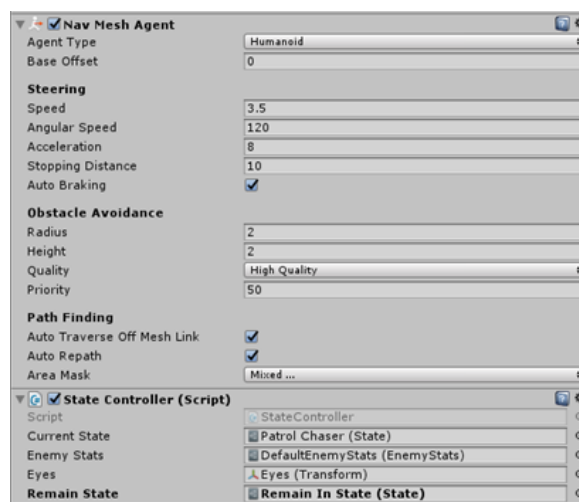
Nav Mesh Agent
Agent Type | Humanoid
Base Offset | 0

Steering
Speed | 3.5
Angular Speed | 120
Acceleration | 8
Stopping Distance | 10
Auto Braking | ✓

Obstacle Avoidance
Radius | 2
Height | 2
Quality | High Quality
Priority | 50

Path Finding
Auto Traverse Off Mesh Link | ✓
Auto Repath | ✓
Area Mask | Mixed ...

State Controller (Script)
Script | StateController
Current State | Patrol Chaser (State)
Enemy Stats | DefaultEnemyStats (EnemyStats)
Eyes | Eyes (Transform)
Remain State | Remain In State (State)